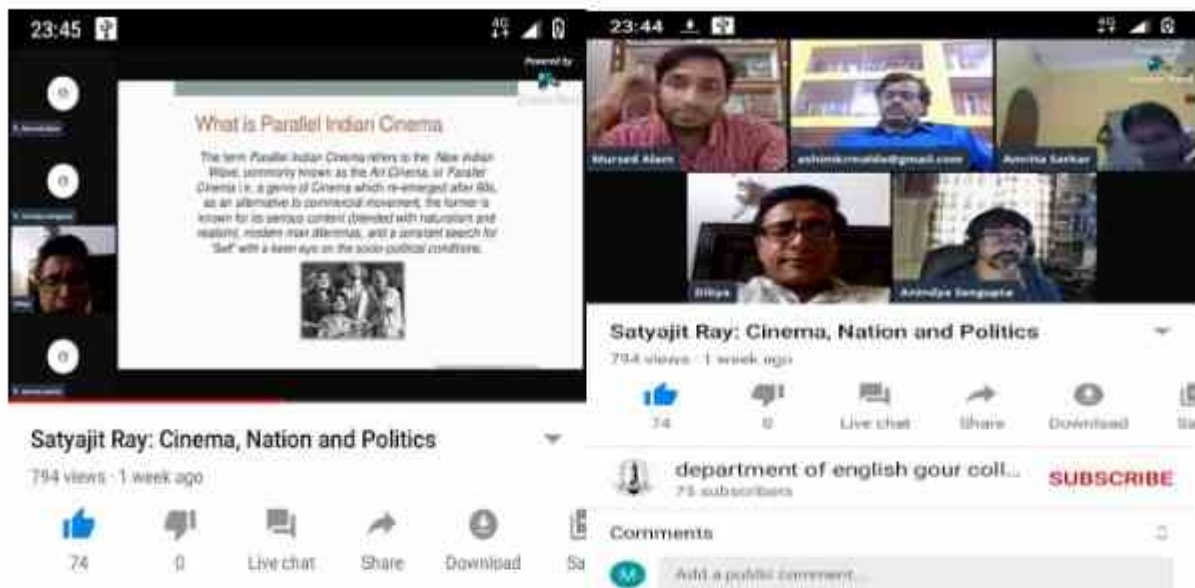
23:45

Powered by

What is Parallel Indian Cinema

The term Parallel Indian Cinema refers to the New Indian Wave, commonly known as the Art Cinema, or Parallel Cinema i.e. a genre of Cinema which re-emerged after 60s, as an alternative to commercial movement, the former is known for its serious content (blended with naturalism and realism), modern man dilemmas, and a constant search for "Self" with a keen eye on the socio-political conditions.

Satyajit Ray: Cinema, Nation and Politics

794 views · 1 week ago

74 0 Live chat Share Download Sa

23:44

Mursed Alam ashimkrmahla@gmail.com Amrita Sarkar

Dibya Anindya Sengupta

Satyajit Ray: Cinema, Nation and Politics

794 views · 1 week ago

74 0 Live chat Share Download Sa

department of english gour coll...

75 subscribers

SUBSCRIBE

Comments

Add a public comment...